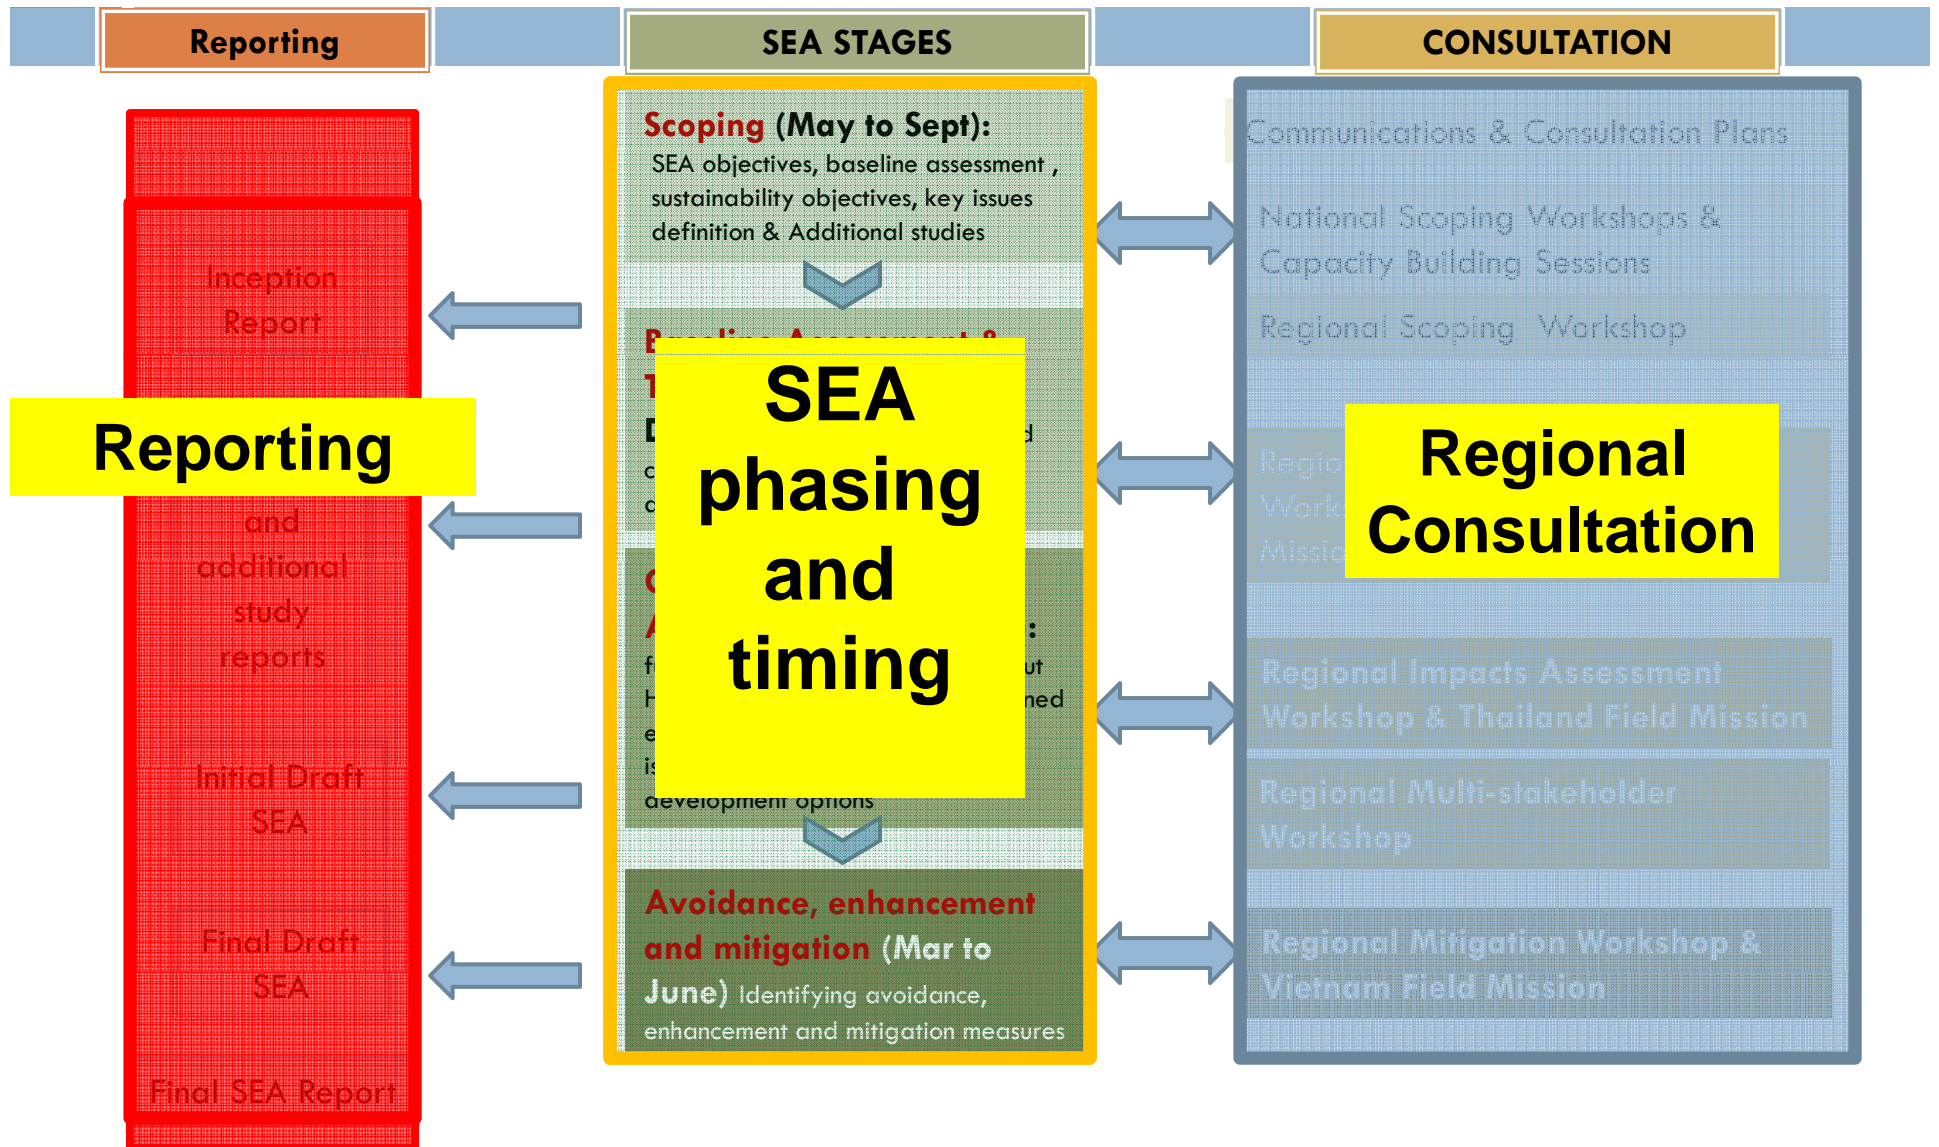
Reporting

SEA STAGES

CONSULTATION

Inception Report

Reporting

and additional study reports

Initial Draft SEA

Final Draft SEA

Final SEA Report

Scoping (May to Sept): SEA objectives, baseline assessment , sustainability objectives, key issues definition & Additional studies

B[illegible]

T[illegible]

D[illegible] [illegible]d

c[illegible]

c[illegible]

SEA phasing and timing

C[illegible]

A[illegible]:

f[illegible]ut

H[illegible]ned

e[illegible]

is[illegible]

development options

Avoidance, enhancement and mitigation (Mar to June) Identifying avoidance, enhancement and mitigation measures

Communications & Consultation Plans

National Scoping Workshops & Capacity Building Sessions

Regional Scoping Workshop

Regio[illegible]

Work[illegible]

Missio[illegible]

Regional Consultation

Regional Impacts Assessment Workshop & Thailand Field Mission

Regional Multi-stakeholder Workshop

Regional Mitigation Workshop & Vietnam Field Mission